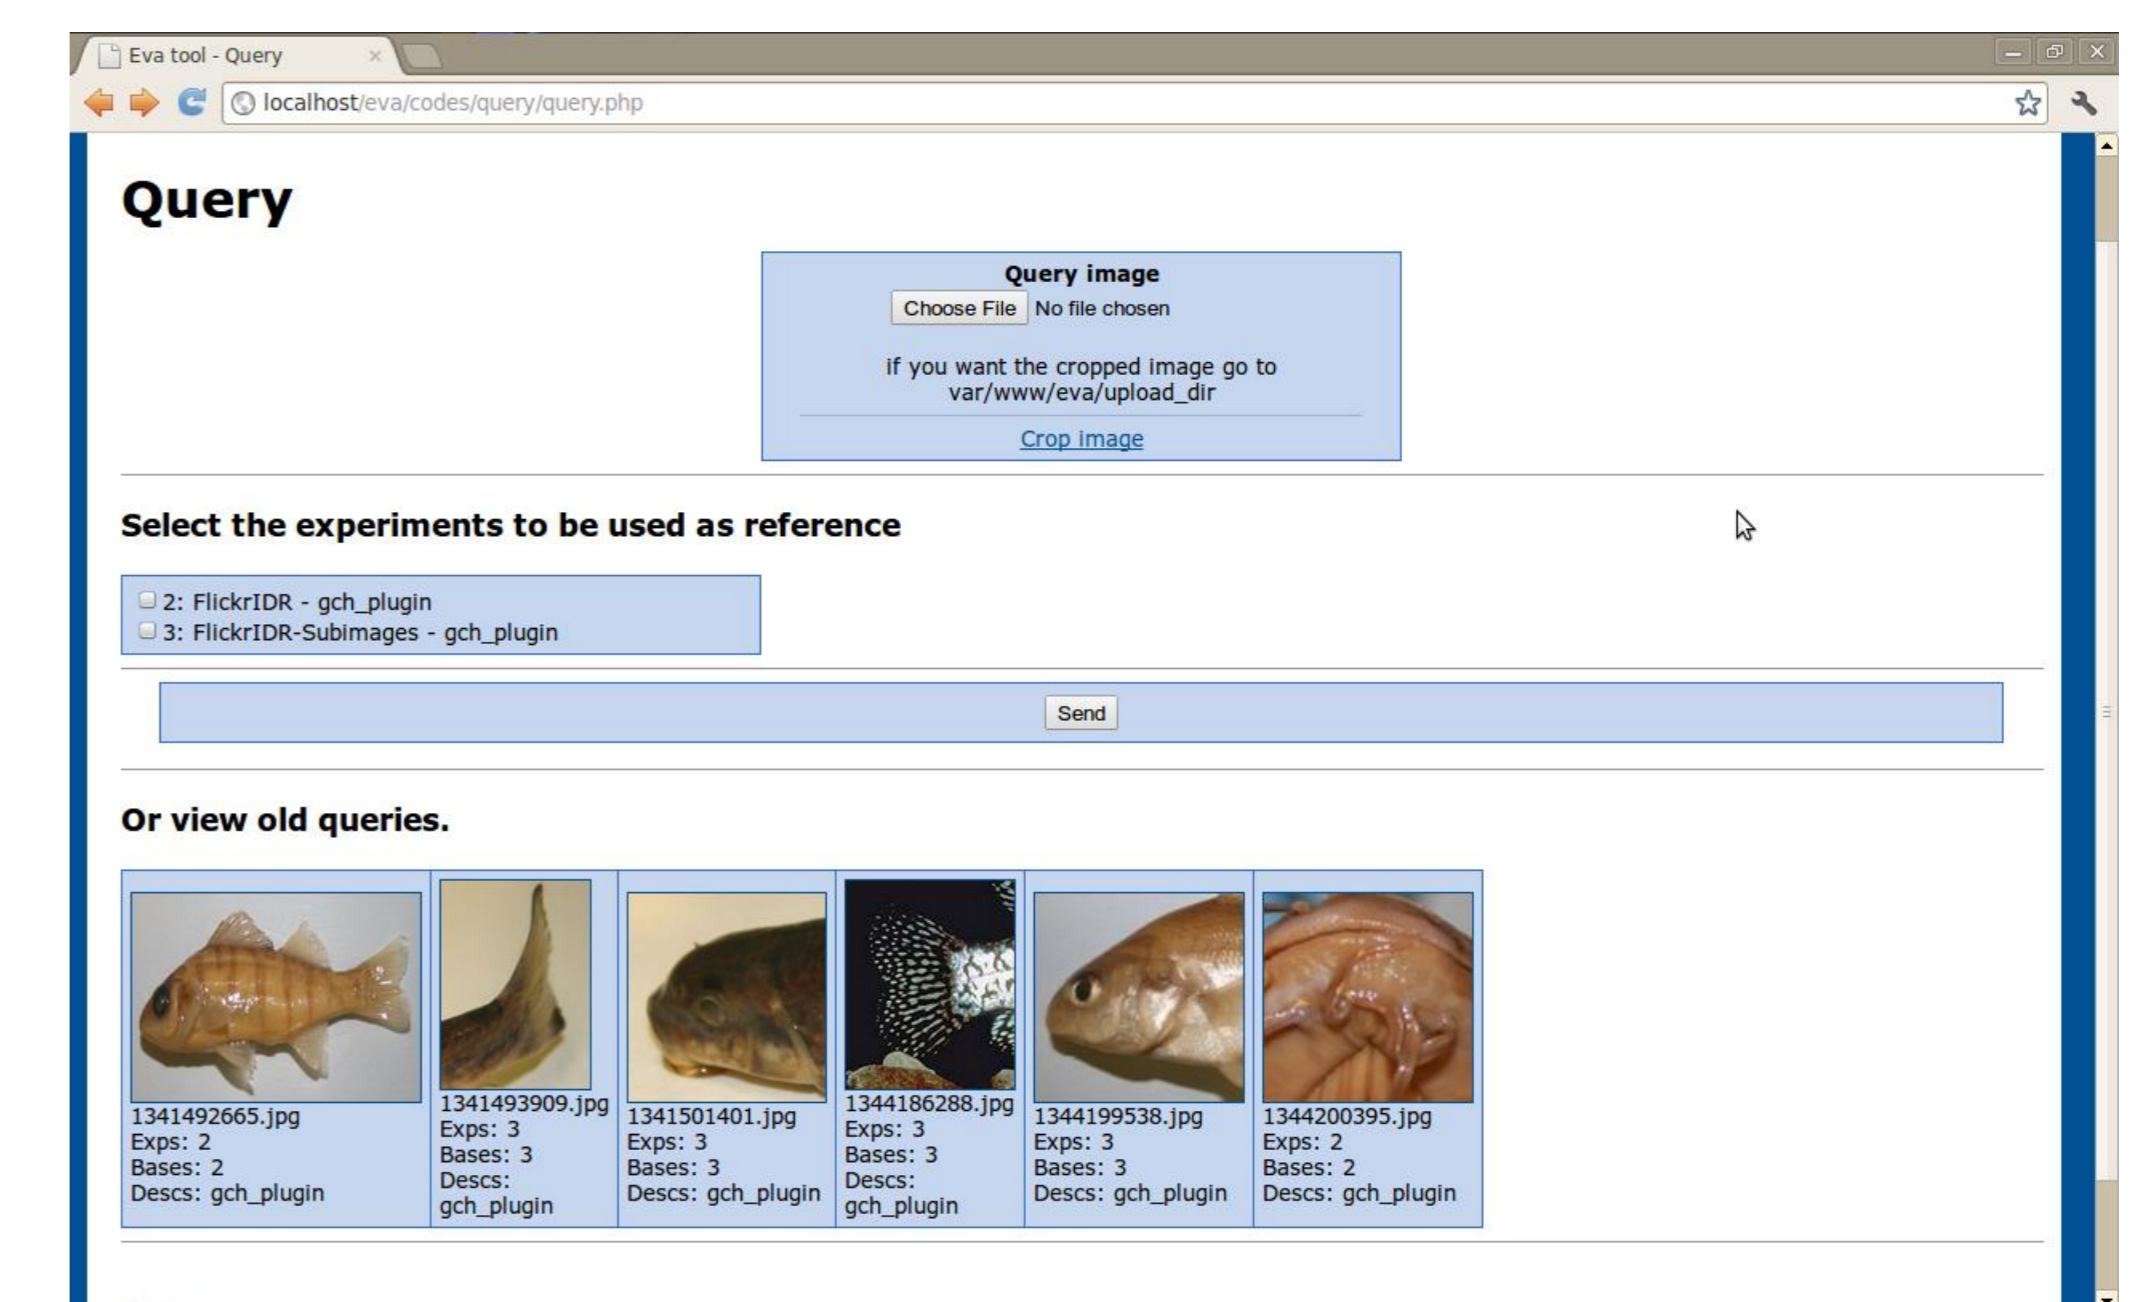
Eva tool - Query

localhost/eva/codes/query/query.php

Query

Query image
Choose File No file chosen

if you want the cropped image go to var/www/eva/upload_dir

Crop image

Select the experiments to be used as reference

2: FlickrIDR - gch_plugin
3: FlickrIDR-Subimages - gch_plugin

Send

Or view old queries.

| 1341492665.jpg Exps: 2 Bases: 2 Descs: gch_plugin | 1341493909.jpg Exps: 3 Bases: 3 Descs: gch_plugin | 1341501401.jpg Exps: 3 Bases: 3 Descs: gch_plugin | 1344186288.jpg Exps: 3 Bases: 3 Descs: gch_plugin | 1344199538.jpg Exps: 3 Bases: 3 Descs: gch_plugin | 1344200395.jpg Exps: 2 Bases: 2 Descs: gch_plugin |
|---|---|---|---|---|---|